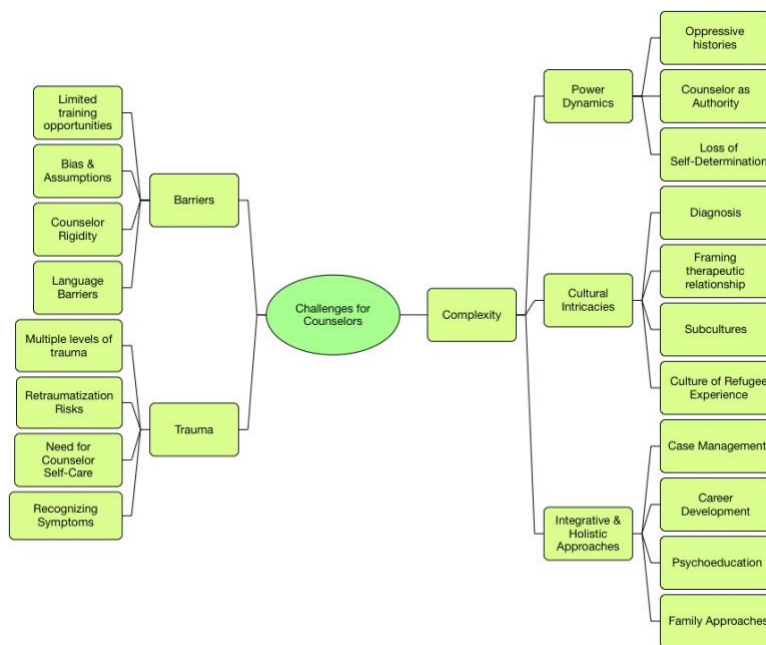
Challenges for Counselors

Barriers

Limited training opportunities

Bias & Assumptions

Counselor Rigidity

Language Barriers

Trauma

Multiple levels of trauma

Retraumatization Risks

Need for Counselor Self-Care

Recognizing Symptoms

Complexity

Power Dynamics

Oppressive histories

Counselor as Authority

Loss of Self-Determination

Cultural Intricacies

Diagnosis

Framing therapeutic relationship

Subcultures

Culture of Refugee Experience

Integrative & Holistic Approaches

Case Management

Career Development

Psychoeducation

Family Approaches